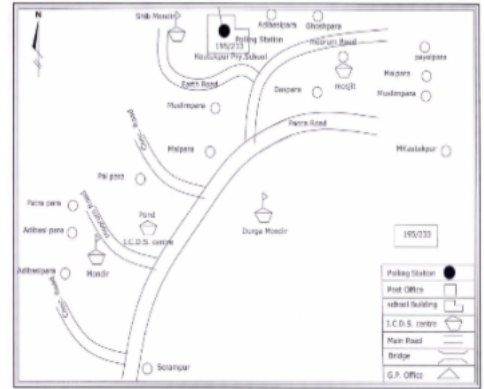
N

Shib Mondir

Adibasipara

Ghoshpara

Polling Station

195/233

Moorum Road

Koutukpur Pry.School

payarpara

Earth Road

Majpara

Daspara

mosjit

Muslimpara

Muslimpara

pacca Road

Pacca Road

Majpara

Mirzapur

Pal para

Facha para

pacca road

Adibasi para

Pond

I.C.D.S. centre

Durga Mondir

195/233

Adibasipara

Mondir

Moorum Road

Polling Station

Post Office

school Building

I.C.D.S. centre

Main Road

Bridge

G.P. Office

Sorampur